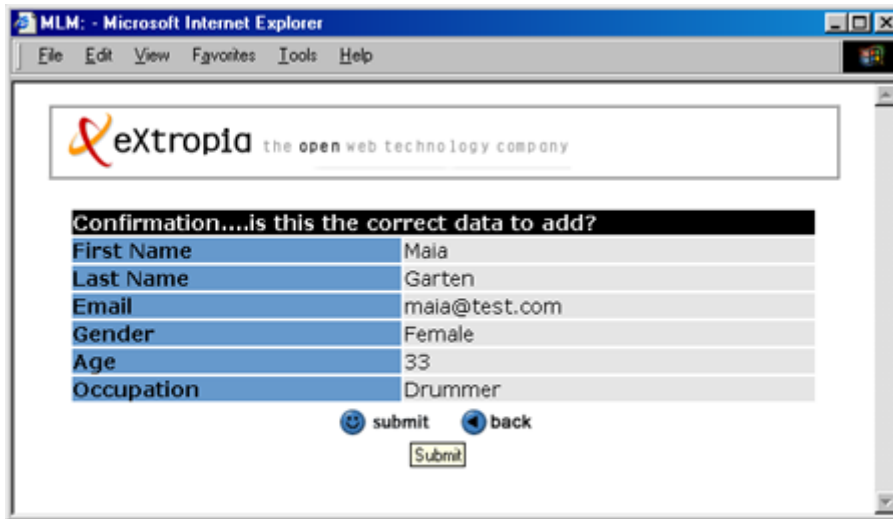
MLM: - Microsoft Internet Explorer

File Edit View Favorites Tools Help

eXtropia the open web technology company

| Confirmation....is this the correct data to add? | |
|---|---|
| First Name | Maia |
| Last Name | Garten |
| Email | maia@test.com |
| Gender | Female |
| Age | 33 |
| Occupation | Drummer |

submit back

Submit